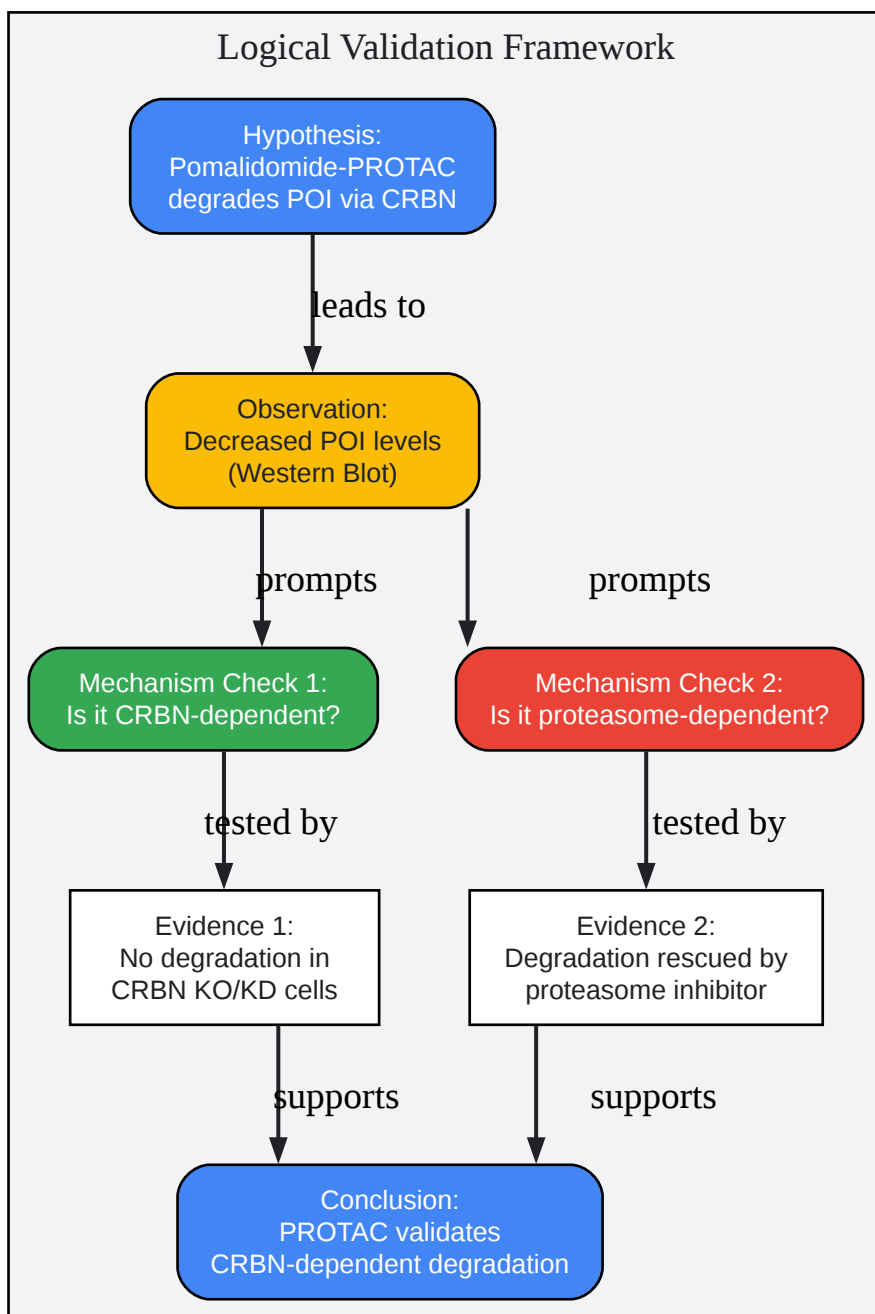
Logical Validation Framework

Hypothesis:
Pomalidomide-PROTAC
degrades POI via CRBN

leads to

Observation:
Decreased POI levels
(Western Blot)

prompts

prompts

Mechanism Check 1:
Is it CRBN-dependent?

Mechanism Check 2:
Is it proteasome-dependent?

tested by

tested by

Evidence 1:
No degradation in
CRBN KO/KD cells

Evidence 2:
Degradation rescued by
proteasome inhibitor

supports

supports

Conclusion:
PROTAC validates
CRBN-dependent degradation